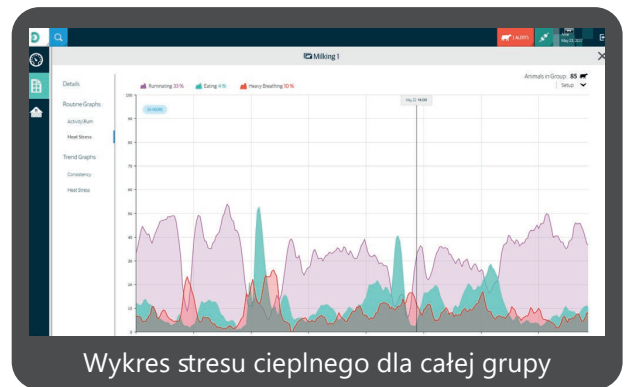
Milking 1

Details

Routine Graphs

Activity Rum

Heat Stress

Trend Graphs

Consistency

Heat Stress

Ruminating 33 %

Eating 4 %

Heavy Breathing 10 %

Animals in Group: 85

Setup

ALERTS

100

90

80

70

60

50

40

30

20

10

0

Wykres stresu cieplnego dla całej grupy